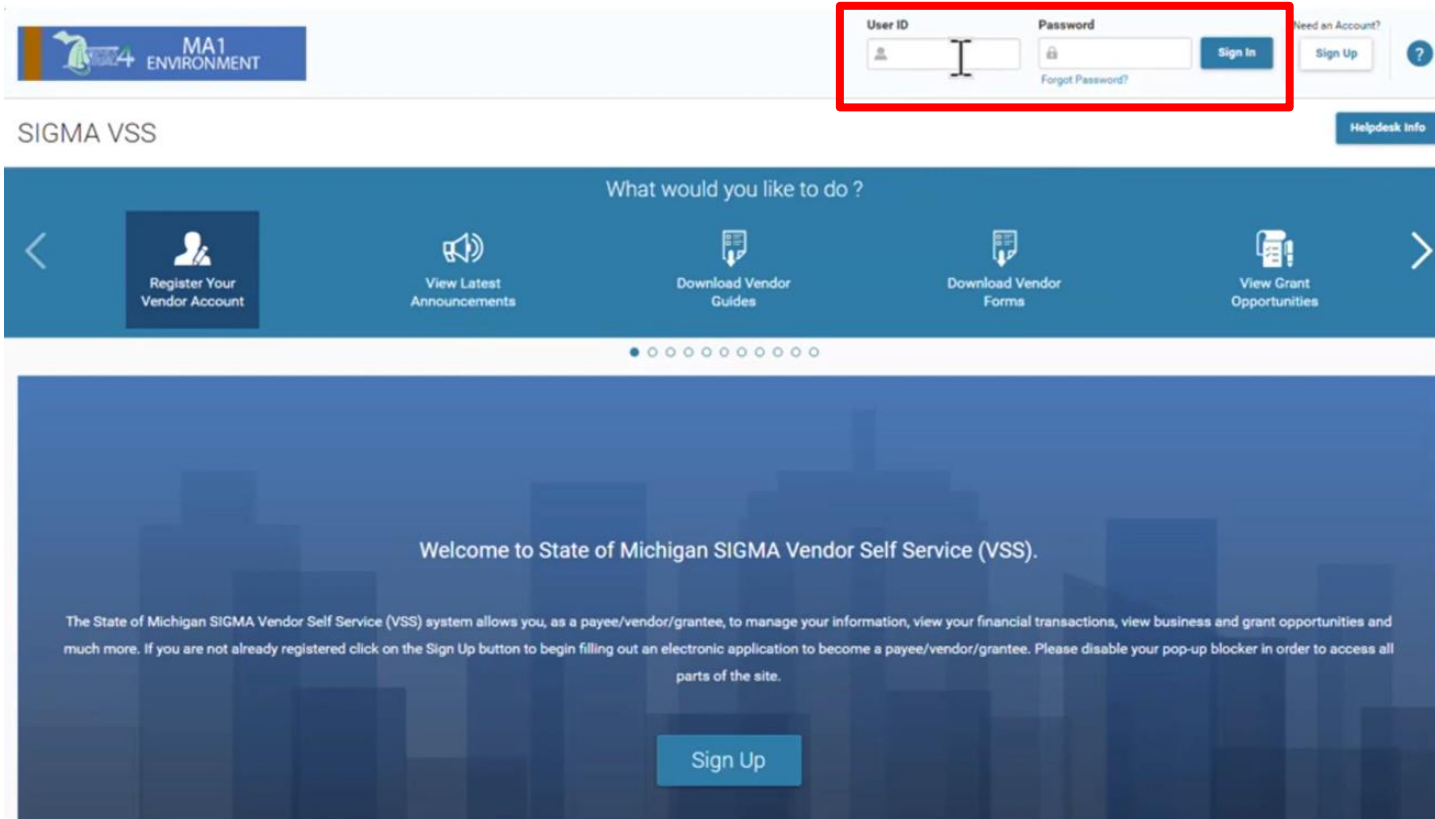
MA1 ENVIRONMENT

User ID

Password

Sign In

Forgot Password?

Need an Account?

Sign Up

?

SIGMA VSS

Helpdesk Info

What would you like to do ?

Register Your Vendor Account

View Latest Announcements

Download Vendor Guides

Download Vendor Forms

View Grant Opportunities

Welcome to State of Michigan SIGMA Vendor Self Service (VSS).

The State of Michigan SIGMA Vendor Self Service (VSS) system allows you, as a payee/vendor/grantee, to manage your information, view your financial transactions, view business and grant opportunities and much more. If you are not already registered click on the Sign Up button to begin filling out an electronic application to become a payee/vendor/grantee. Please disable your pop-up blocker in order to access all parts of the site.

Sign Up